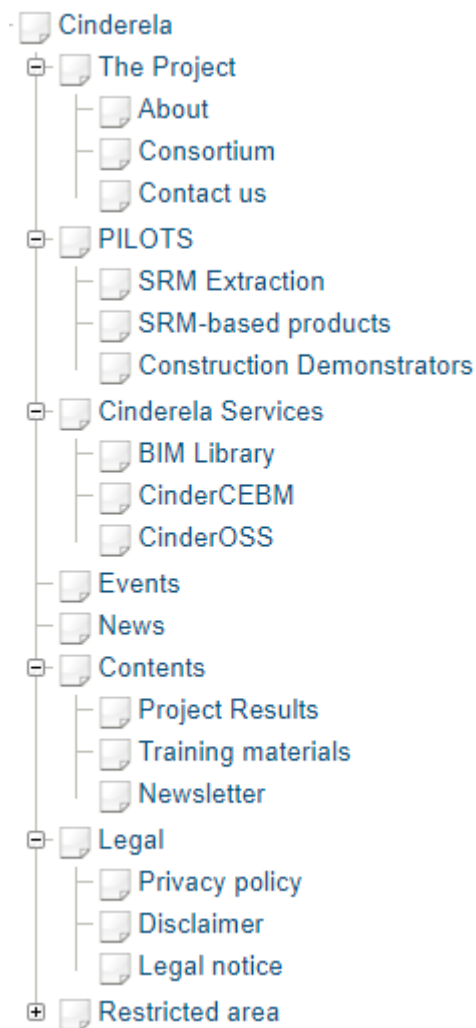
Cinderela
The Project
About
Consortium
Contact us
PILOTS
SRM Extraction
SRM-based products
Construction Demonstrators
Cinderela Services
BIM Library
CinderCEBM
CinderOSS
Events
News
Contents
Project Results
Training materials
Newsletter
Legal
Privacy policy
Disclaimer
Legal notice
Restricted area